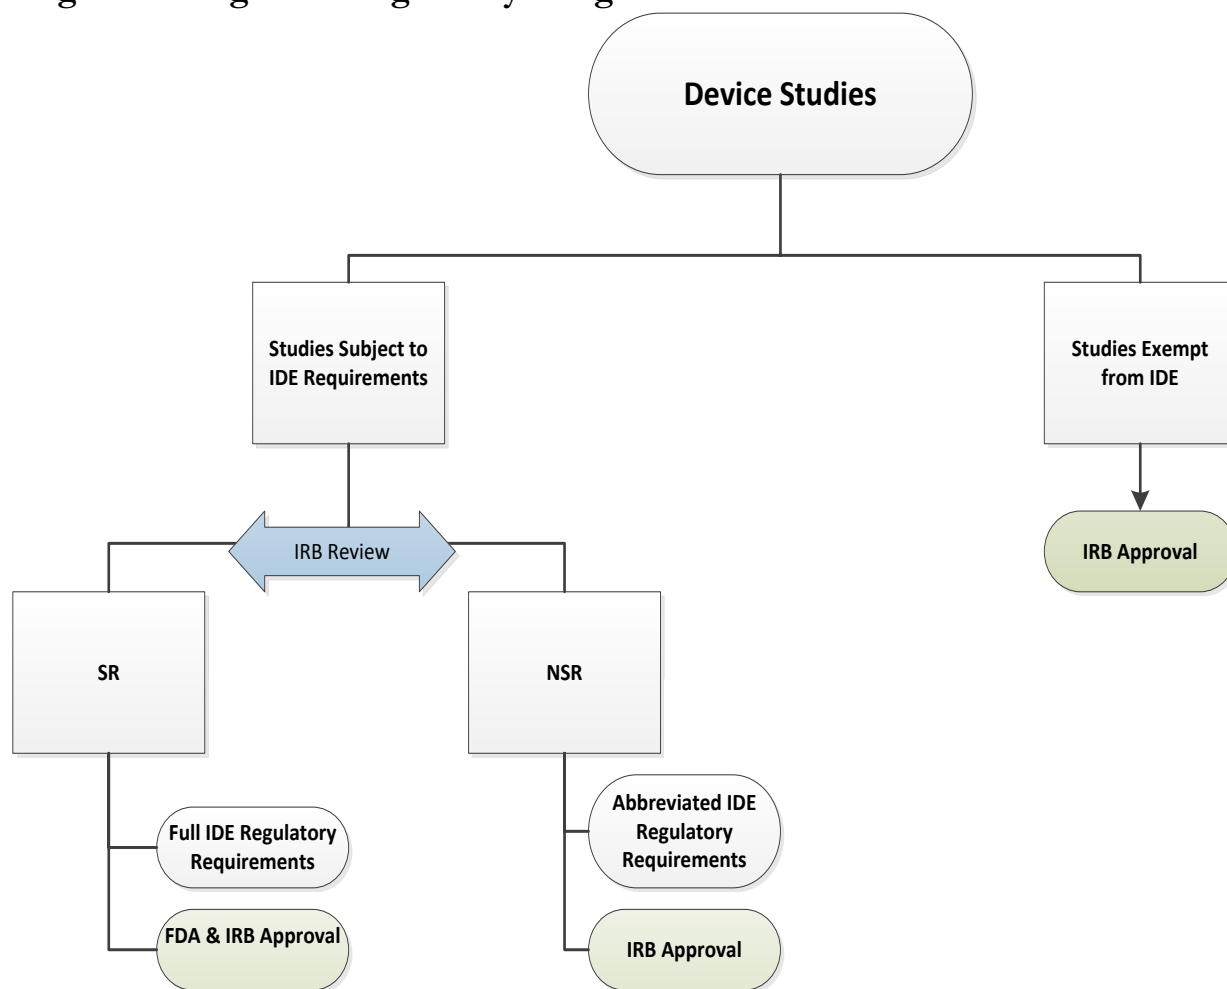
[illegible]

Device Studies

Studies Subject to IDE Requirements

Studies Exempt from IDE

IRB Approval

IRB Review

SR

NSR

Full IDE Regulatory Requirements

FDA & IRB Approval

Abbreviated IDE Regulatory Requirements

IRB Approval